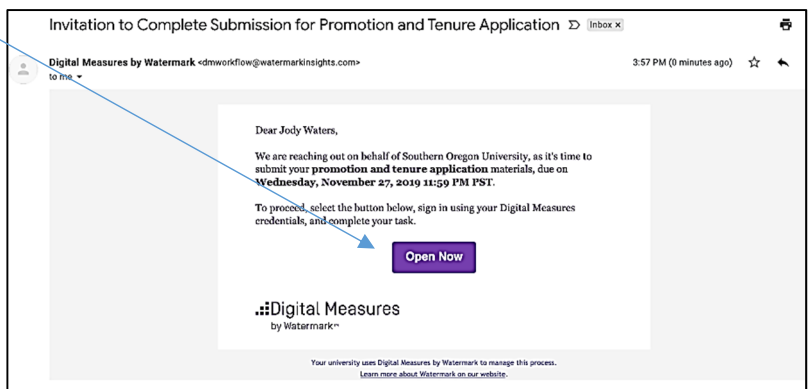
Invitation to Complete Submission for Promotion and Tenure Application Inbox ×

Digital Measures by Watermark <dmworkflow@watermarkinsights.com>
to me

3:57 PM (0 minutes ago)

Dear Jody Waters,

We are reaching out on behalf of Southern Oregon University, as it's time to submit your **promotion and tenure application** materials, due on **Wednesday, November 27, 2019 11:59 PM PST**.

To proceed, select the button below, sign in using your Digital Measures credentials, and complete your task.

Open Now

Digital Measures
by Watermark™

Your university uses Digital Measures by Watermark to manage this process.
Learn more about Watermark on our website.